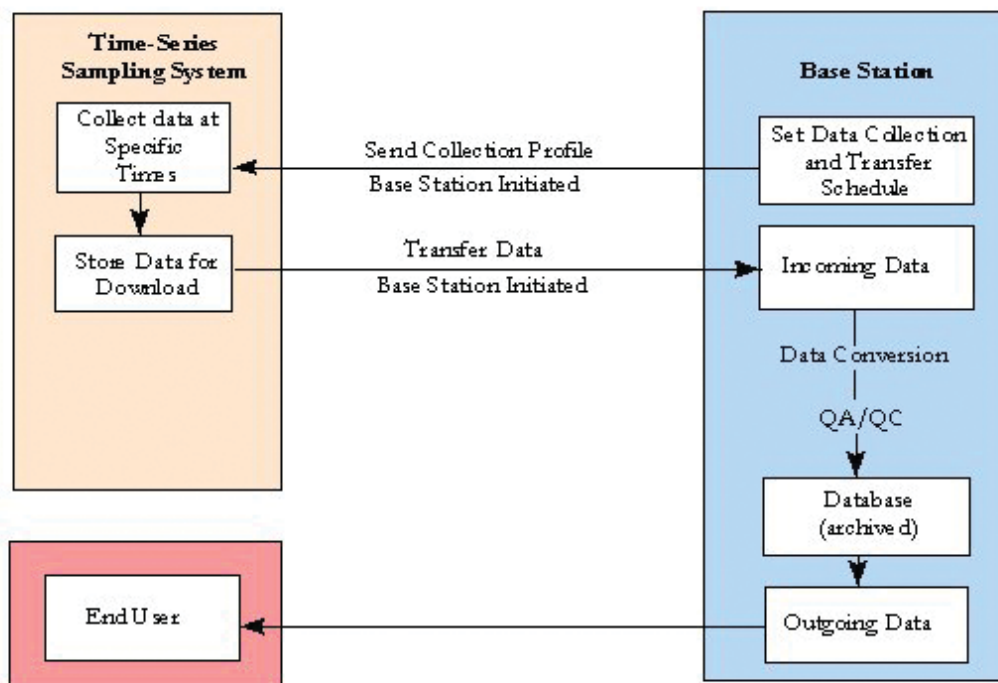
Time-Series Sampling System

Collect data at Specific Times

Store Data for Download

Send Collection Profile

Base Station Initiated

Transfer Data

Base Station Initiated

Base Station

Set Data Collection and Transfer Schedule

Incoming Data

Data Conversion

QA/QC

Database (archived)

Outgoing Data

End User